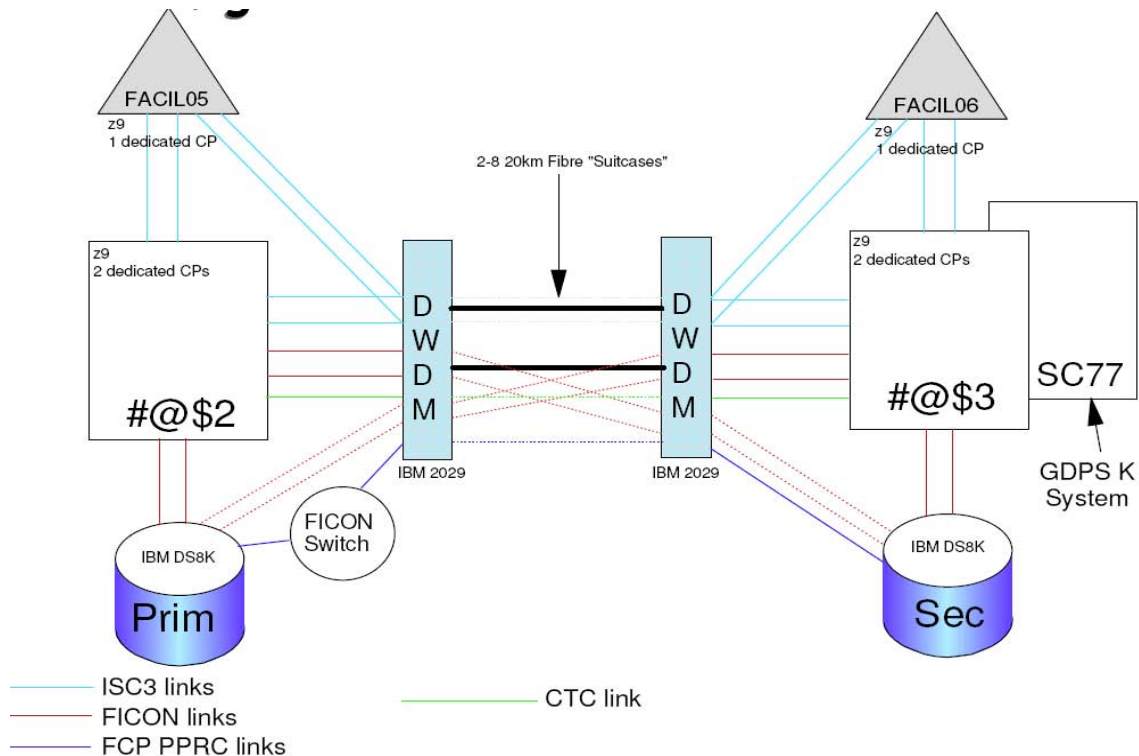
FACIL05

z9
1 dedicated CP

FACIL06

z9
1 dedicated CP

2-8 20km Fibre "Suitcases"

z9
2 dedicated CPs

#@$2

D
W
D
M

IBM 2029

D
W
D
M

IBM 2029

z9
2 dedicated CPs

#@$3

SC77

GDPS K System

FICON Switch

IBM DS8K

Prim

IBM DS8K

Sec

ISC3 links
FICON links
FCP PPRC links

CTC link